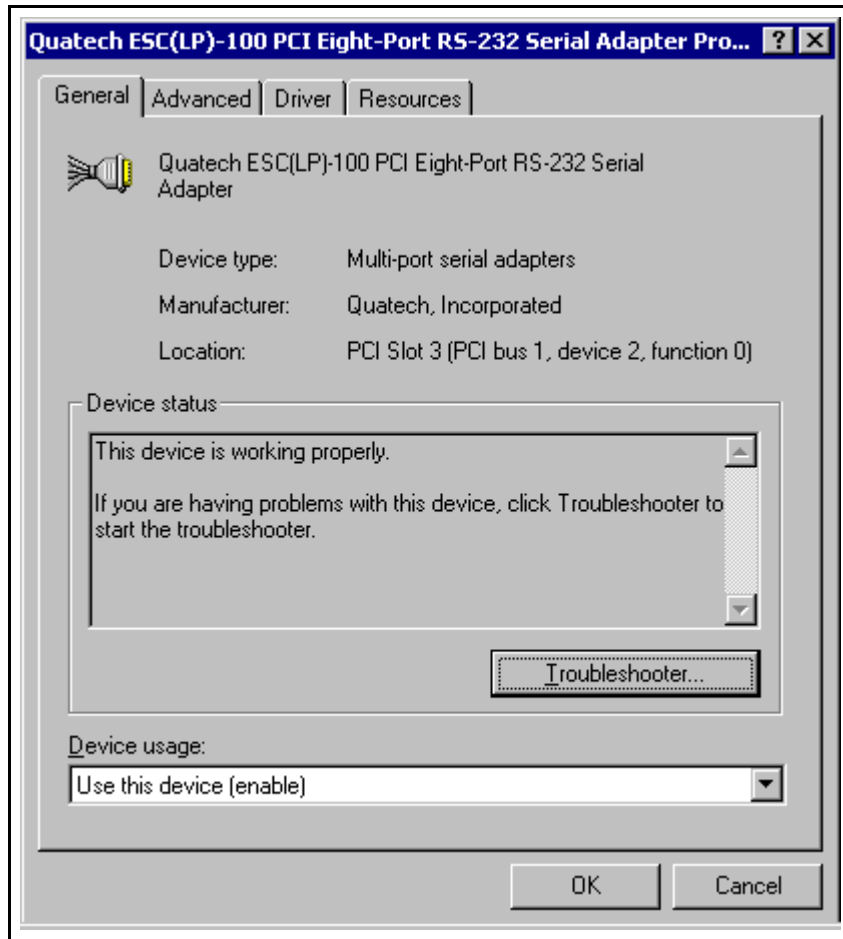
Quatech ESC(LP)-100 PCI Eight-Port RS-232 Serial Adapter Pro... ? X

General | Advanced | Driver | Resources

Quatech ESC(LP)-100 PCI Eight-Port RS-232 Serial Adapter

Device type: Multi-port serial adapters

Manufacturer: Quatech, Incorporated

Location: PCI Slot 3 (PCI bus 1, device 2, function 0)

Device status

This device is working properly.

If you are having problems with this device, click Troubleshooter to start the troubleshooter.

Troubleshooter...

Device usage:

Use this device (enable)

OK Cancel